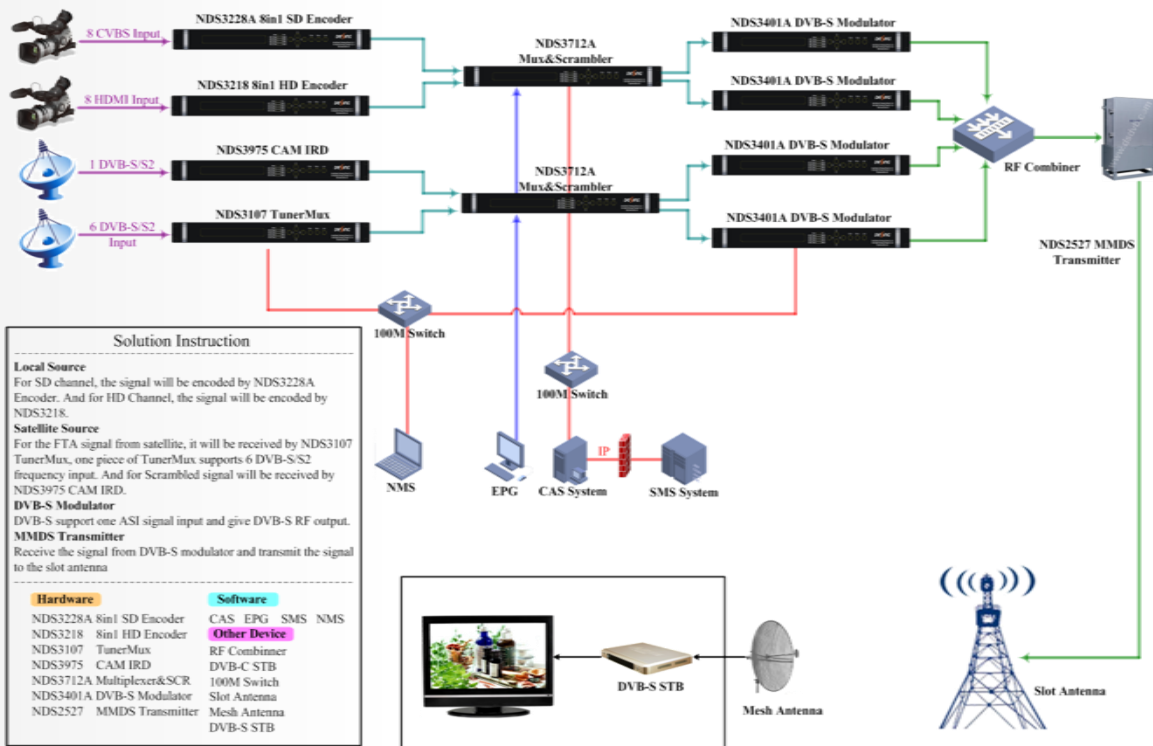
8 CVBS Input
NDS3228A 8in1 SD Encoder

8 HDMI Input
NDS3218 8in1 HD Encoder

1 DVB-S/S2
NDS3975 CAM IRD

6 DVB-S/S2 Input
NDS3107 TunerMux

NDS3712A Mux&Scrambler

NDS3712A Mux&Scrambler

NDS3401A DVB-S Modulator
NDS3401A DVB-S Modulator
NDS3401A DVB-S Modulator
NDS3401A DVB-S Modulator

RF Combiner

NDS2527 MMDS Transmitter

100M Switch
100M Switch

NMS
EPG
CAS System
IP
SMS System

Solution Instruction

**Local Source**
For SD channel, the signal will be encoded by NDS3228A Encoder. And for HD Channel, the signal will be encoded by NDS3218.

**Satellite Source**
For the FTA signal from satellite, it will be received by NDS3107 TunerMux, one piece of TunerMux supports 6 DVB-S/S2 frequency input. And for Scrambled signal will be received by NDS3975 CAM IRD.

**DVB-S Modulator**
DVB-S support one ASI signal input and give DVB-S RF output.

**MMDS Transmitter**
Receive the signal from DVB-S modulator and transmit the signal to the slot antenna

Hardware
NDS3228A 8in1 SD Encoder
NDS3218 8in1 HD Encoder
NDS3107 TunerMux
NDS3975 CAM IRD
NDS3712A Multiplexer&SCR
NDS3401A DVB-S Modulator
NDS2527 MMDS Transmitter

Software
CAS EPG SMS NMS

Other Device
RF Combinner
DVB-C STB
100M Switch
Slot Antenna
Mesh Antenna
DVB-S STB

DVB-S STB
Mesh Antenna
Slot Antenna